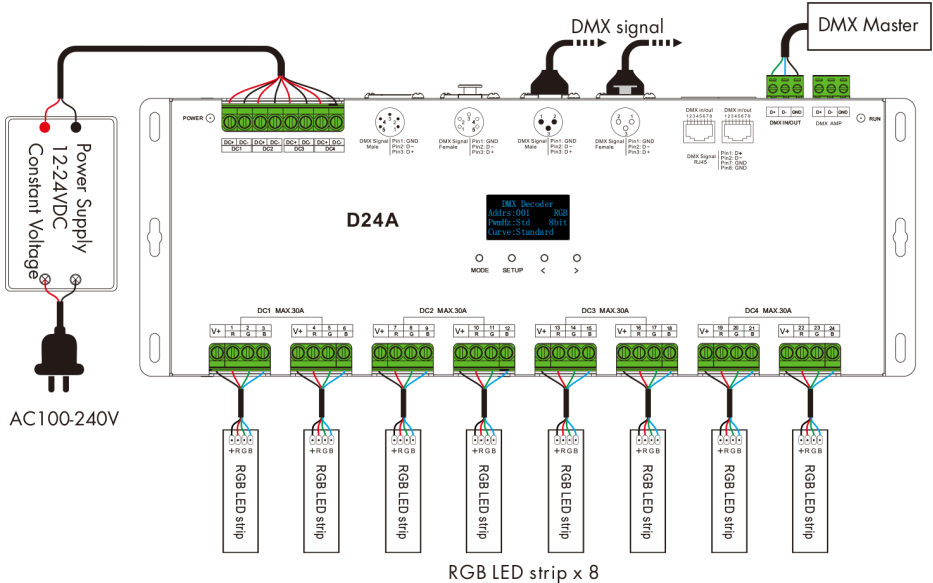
DMX signal

DMX Master

Power Supply
12-24VDC
Constant Voltage

AC100-240V

POWER

DC- DC- DC+ DC+ DC- DC- DC+ DC+ DC- DC- DC+ DC+ DC- DC- DC+ DC+
DC1 DC2 DC3 DC4

DMX Signal Male Pin1: GND Pin2: D- Pin3: D+

DMX Signal Female Pin1: GND Pin2: D- Pin3: D+

DMX Signal Male Pin1: GND Pin2: D- Pin3: D+

DMX Signal Female Pin1: GND Pin2: D- Pin3: D+

DMX in/out 12345678
DMX in/out 12345678
DMX Signal RJ45
Pin1: D+ Pin2: D- Pin7: GND Pin8: GND

D+ D- GND
DMX IN/OUT
D+ D- GND
DMX AMP

RUN

D24A

DMX Decoder
Addrs:001 RGB
PwmHz:Std 8bit
Curve:Standard

MODE SETUP < >

DC1 MAX.30A
V+ 1 R 2 G 3 B
V+ 4 R 5 G 6 B

DC2 MAX.30A
V+ 7 R 8 G 9 B
V+ 10 R 11 G 12 B

DC3 MAX.30A
V+ 13 R 14 G 15 B
V+ 16 R 17 G 18 B

DC4 MAX.30A
V+ 19 R 20 G 21 B
V+ 22 R 23 G 24 B

+RGB
RGB LED strip

+RGB
RGB LED strip

+RGB
RGB LED strip

+RGB
RGB LED strip

+RGB
RGB LED strip

+RGB
RGB LED strip

+RGB
RGB LED strip

+RGB
RGB LED strip

RGB LED strip x 8